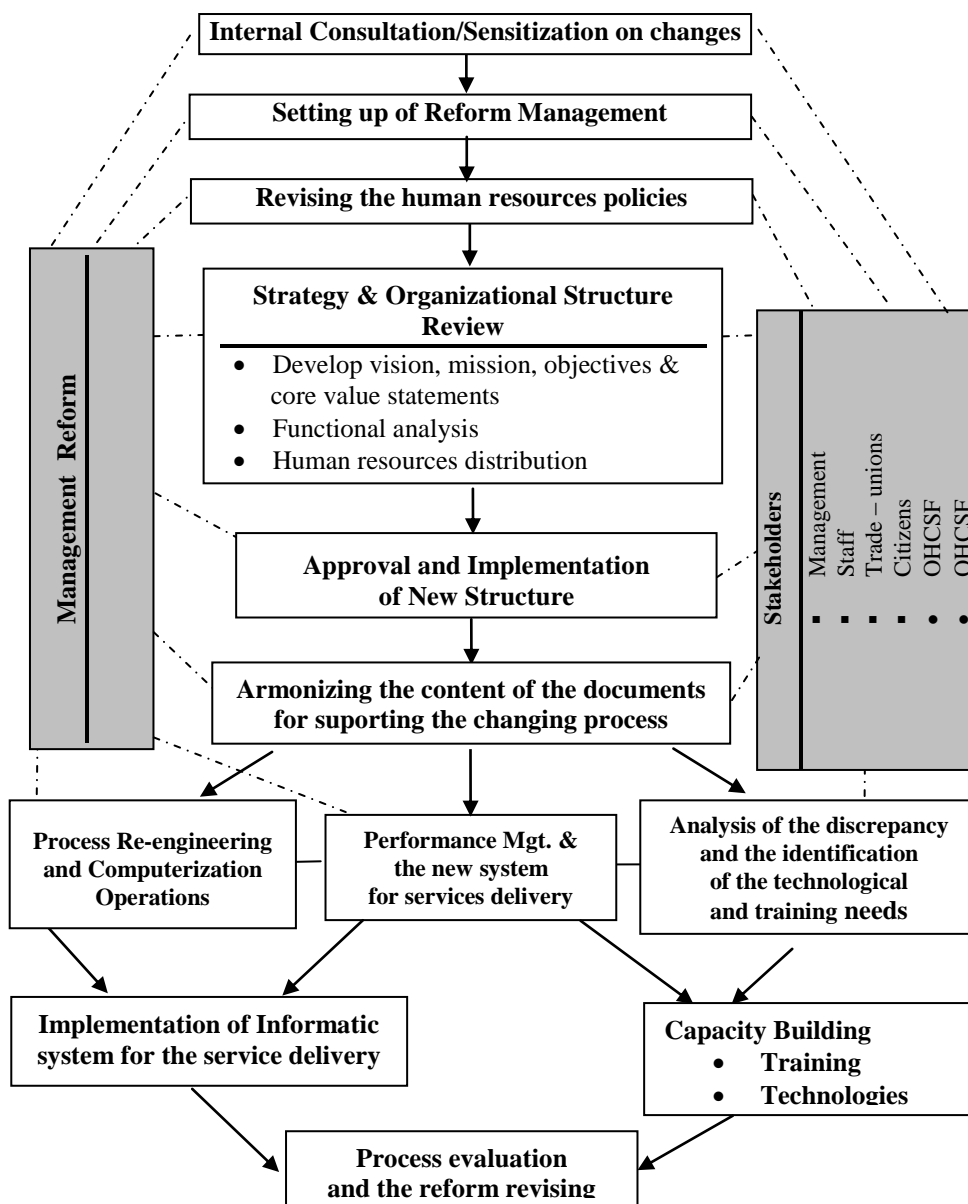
Internal Consultation/Sensitization on changes

Setting up of Reform Management

Revising the human resources policies

Management Reform

Strategy & Organizational Structure Review
- Develop vision, mission, objectives & core value statements
- Functional analysis
- Human resources distribution

Stakeholders

Management
Staff
Trade – unions
Citizens
OHCSF
OHCSF
. . . . . .

Approval and Implementation of New Structure

Armonizing the content of the documents for suporting the changing process

Process Re-engineering and Computerization Operations

Performance Mgt. & the new system for services delivery

Analysis of the discrepancy and the identification of the technological and training needs

Implementation of Informatic system for the service delivery

Capacity Building
- Training
- Technologies

Process evaluation and the reform revising